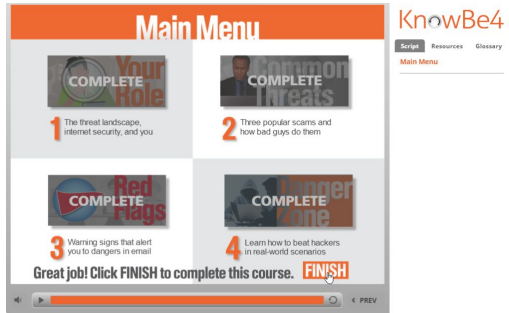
Main Menu

COMPLETE
Your Role
1 The threat landscape, internet security, and you

COMPLETE
Common Threats
2 Three popular scams and how bad guys do them

COMPLETE
Red Flags
3 Warning signs that alert you to dangers in email

COMPLETE
Danger Zone
4 Learn how to beat hackers in real-world scenarios

Great job! Click FINISH to complete this course. FINISH

PREV

KnowBe4

Script Resources Glossary

Main Menu